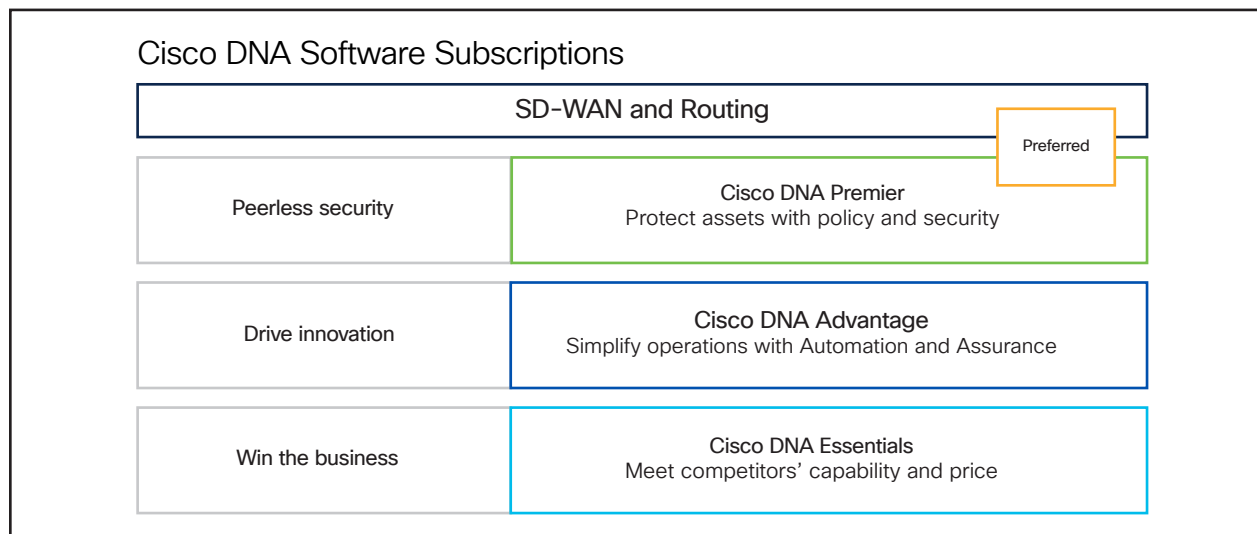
Cisco DNA Software Subscriptions

SD-WAN and Routing

Preferred

Peerless security

Cisco DNA Premier
Protect assets with policy and security

Drive innovation

Cisco DNA Advantage
Simplify operations with Automation and Assurance

Win the business

Cisco DNA Essentials
Meet competitors’ capability and price